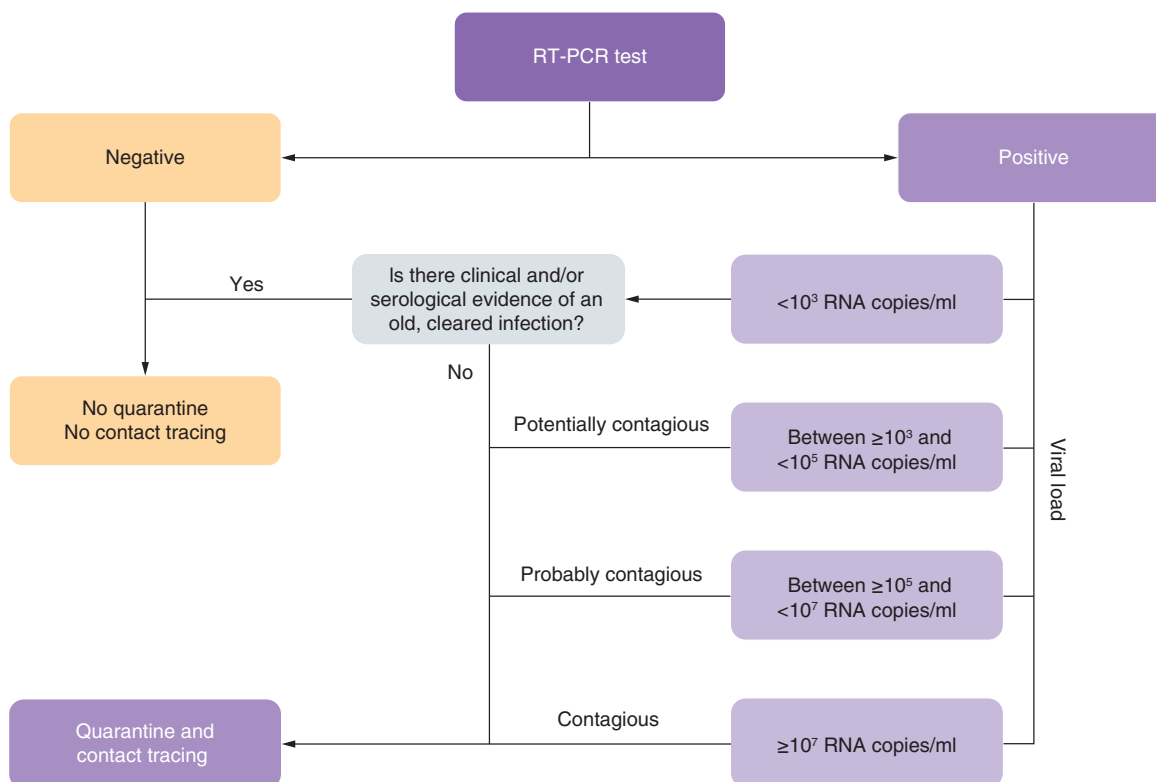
RT-PCR test

Negative

Positive

Yes

Is there clinical and/or serological evidence of an old, cleared infection?

$<10^3$ RNA copies/ml

No

No quarantine
No contact tracing

Potentially contagious

Between $\geq 10^3$ and $<10^5$ RNA copies/ml

Viral load

Probably contagious

Between $\geq 10^5$ and $<10^7$ RNA copies/ml

Quarantine and contact tracing

Contagious

$\geq 10^7$ RNA copies/ml